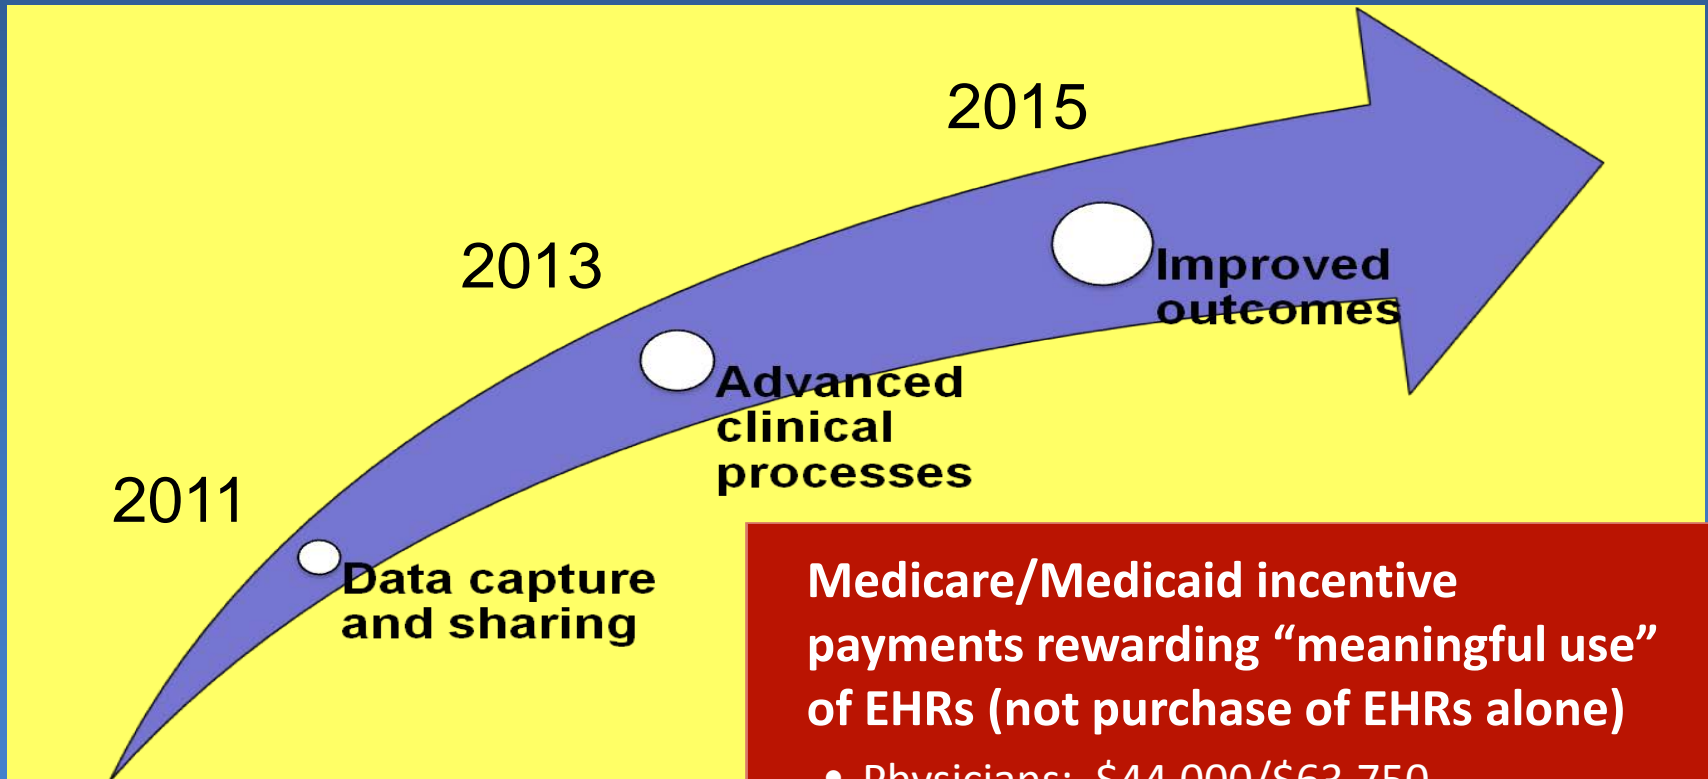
2015

2013

2011

Improved outcomes

Advanced clinical processes

Data capture and sharing

Medicare/Medicaid incentive payments rewarding “meaningful use” of EHRs (not purchase of EHRs alone)

• Physicians: $44,000/$63,750